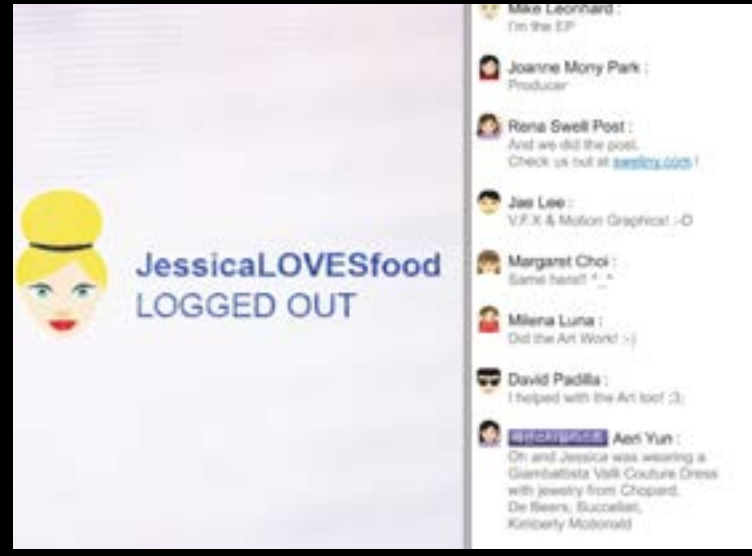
JessicaLOVESfood
LOGGED OUT

Mike Leonhard :
I'm the EP

Joanne Mony Park :
Producer

Rena Swell Post :
And we did the post.
Check us out at swellny.com !

Jae Lee :
V.F.X & Motion Graphics! :-D

Margaret Choi :
Same here!! ^_^

Milena Luna :
Did the Art Work! :-)

David Padilla :
I helped with the Art too! ;3;

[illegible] Aeri Yun :
Oh and Jessica was wearing a Giambattista Valli Couture Dress with jewelry from Chopard, De Beers, Buccellati, Kimberly Mcdonald